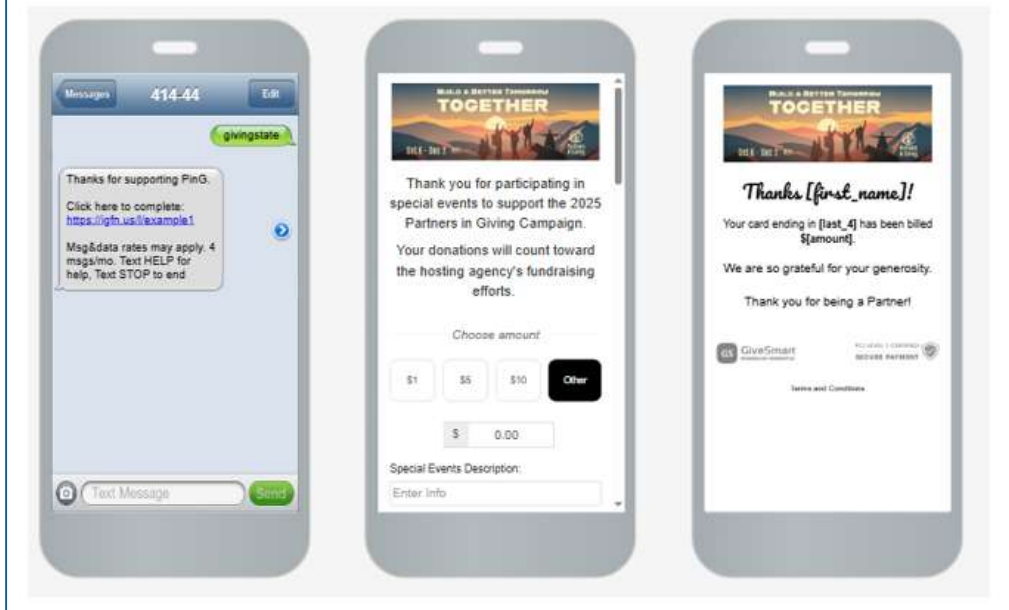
Messages 414-44 Edit

givingstate

Thanks for supporting PinG.

Click here to complete: https://igfn.us/l/example1

Msg&data rates may apply. 4 msgs/mo. Text HELP for help, Text STOP to end

Text Message Send

BUILD A BETTER TOMORROW TOGETHER

Oct 6 - Dec 1

Thank you for participating in special events to support the 2025 Partners in Giving Campaign.

Your donations will count toward the hosting agency's fundraising efforts.

Choose amount

$1 $5 $10 Other

$ 0.00

Special Events Description:

Enter Info

BUILD A BETTER TOMORROW TOGETHER

Oct 6 - Dec 1

Thanks [first_name]!

Your card ending in [last_4] has been billed $[amount].

We are so grateful for your generosity.

Thank you for being a Partner!

GS GiveSmart

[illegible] SECURE PAYMENT

Terms and Conditions